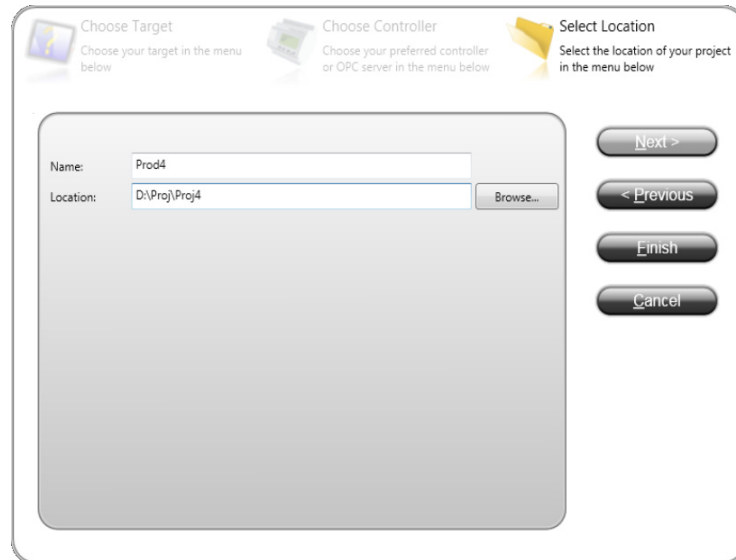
Choose Target
Choose your target in the menu below

Choose Controller
Choose your preferred controller or OPC server in the menu below

Select Location
Select the location of your project in the menu below

Name: Prod4
Location: D:\Proj\Proj4
Browse...

Next >
< Previous
Finish
Cancel